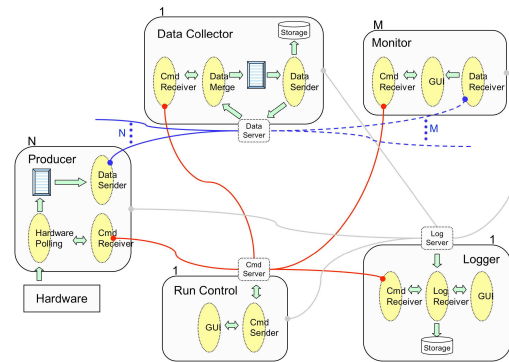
1
Data Collector
Storage
Cmd Receiver
Data Merge
Data Sender
M
Monitor
Cmd Receiver
GUI
Data Receiver
Data Server
N
M
N
Producer
Data Sender
Hardware Polling
Cmd Receiver
Hardware
Log Server
1
Logger
Cmd Server
1
Run Control
GUI
Cmd Sender
Cmd Receiver
Log Receiver
GUI
Storage